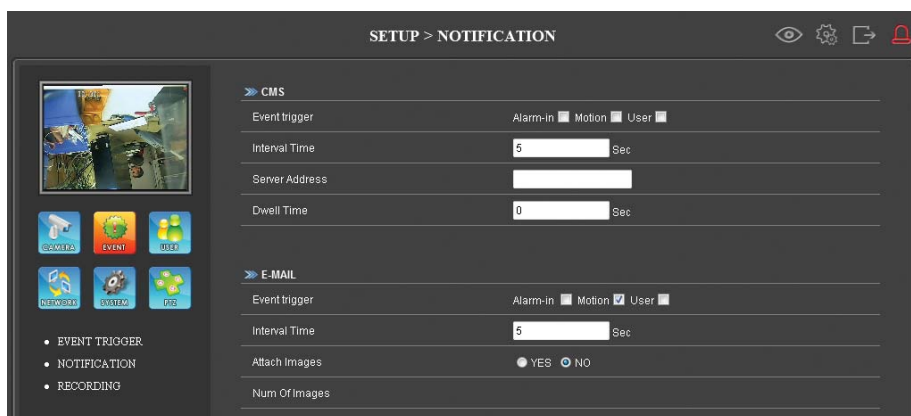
SETUP > NOTIFICATION

CAMERA EVENT USER
NETWORK SYSTEM PTZ

• EVENT TRIGGER
• NOTIFICATION
• RECORDING

CMS

| | |
|---|---|
| Event trigger | Alarm-in Motion User |
| Interval Time | 5 Sec |
| Server Address | |
| Dwell Time | 0 Sec |

E-MAIL

| | |
|---|---|
| Event trigger | Alarm-in Motion User |
| Interval Time | 5 Sec |
| Attach Images | YES NO |
| Num Of Images | |